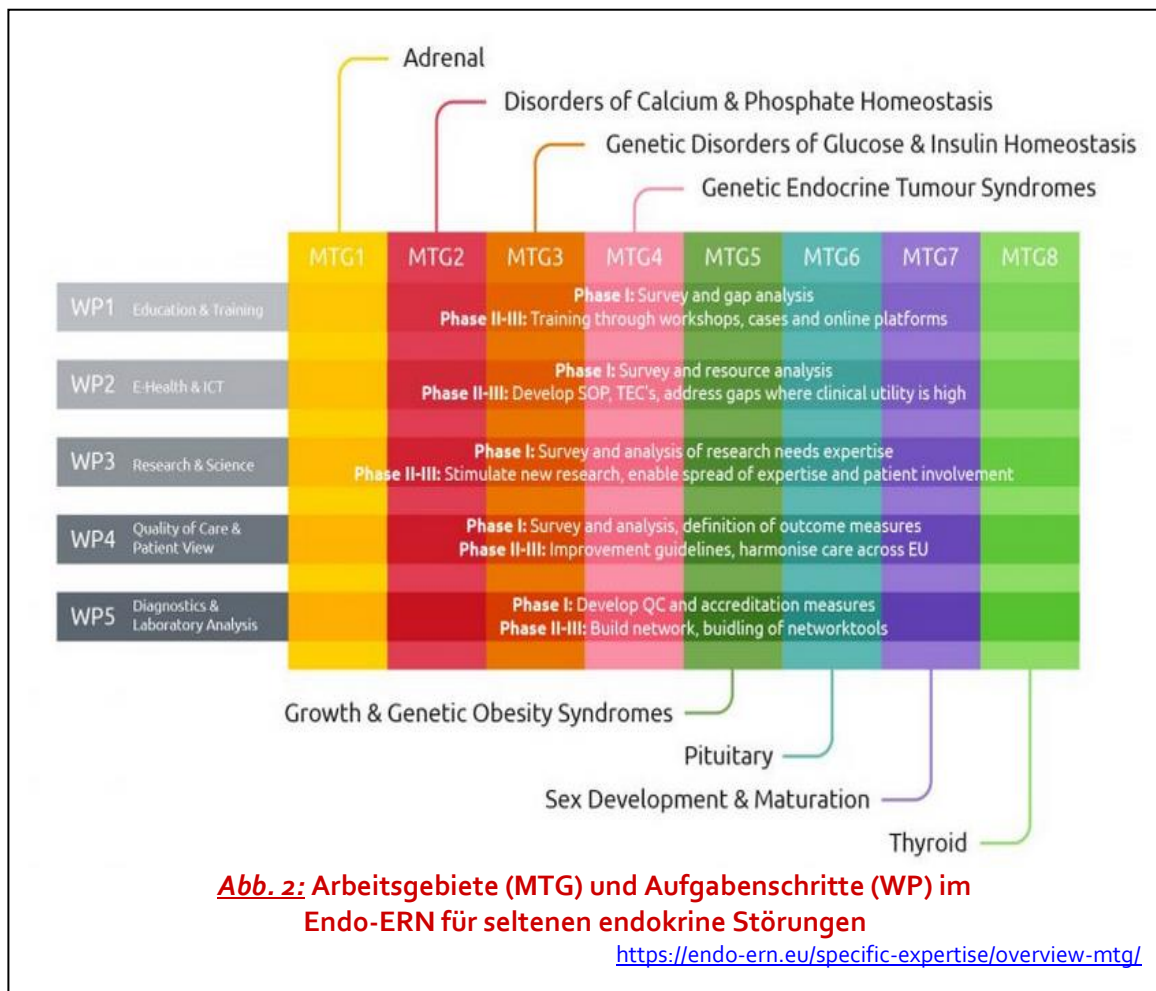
Adrenal

Disorders of Calcium & Phosphate Homeostasis

Genetic Disorders of Glucose & Insulin Homeostasis

Genetic Endocrine Tumour Syndromes

MTG1 MTG2 MTG3 MTG4 MTG5 MTG6 MTG7 MTG8

WP1 Education & Training
Phase I: Survey and gap analysis
Phase II-III: Training through workshops, cases and online platforms

WP2 E-Health & ICT
Phase I: Survey and resource analysis
Phase II-III: Develop SOP, TEC's, address gaps where clinical utility is high

WP3 Research & Science
Phase I: Survey and analysis of research needs expertise
Phase II-III: Stimulate new research, enable spread of expertise and patient involvement

WP4 Quality of Care & Patient View
Phase I: Survey and analysis, definition of outcome measures
Phase II-III: Improvement guidelines, harmonise care across EU

WP5 Diagnostics & Laboratory Analysis
Phase I: Develop QC and accreditation measures
Phase II-III: Build network, buidling of networktools

Growth & Genetic Obesity Syndromes

Pituitary

Sex Development & Maturation

Thyroid

Abb. 2: Arbeitsgebiete (MTG) und Aufgabenschritte (WP) im Endo-ERN für seltenen endokrine Störungen

https://endo-ern.eu/specific-expertise/overview-mtg/